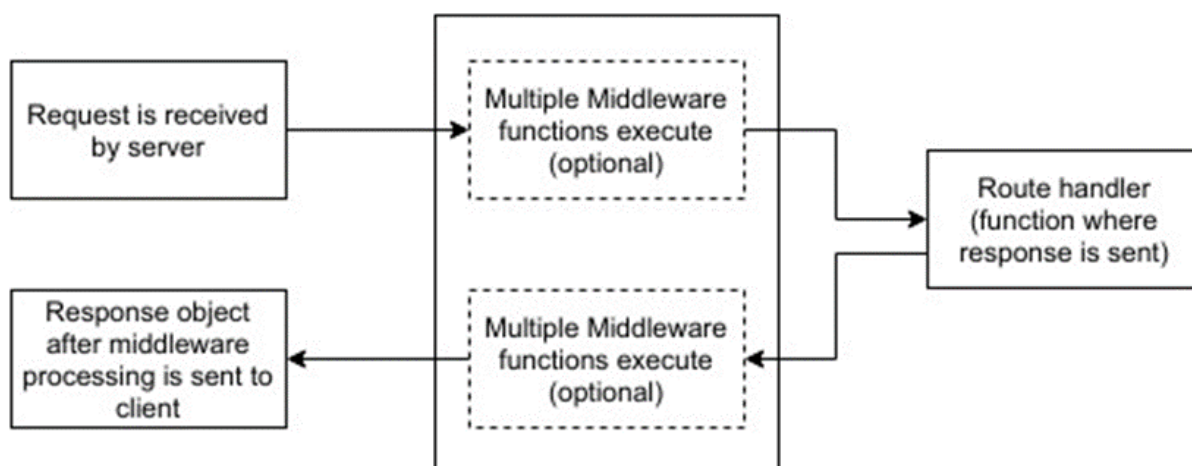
Request is received by server

Multiple Middleware functions execute (optional)

Route handler (function where response is sent)

Multiple Middleware functions execute (optional)

Response object after middleware processing is sent to client